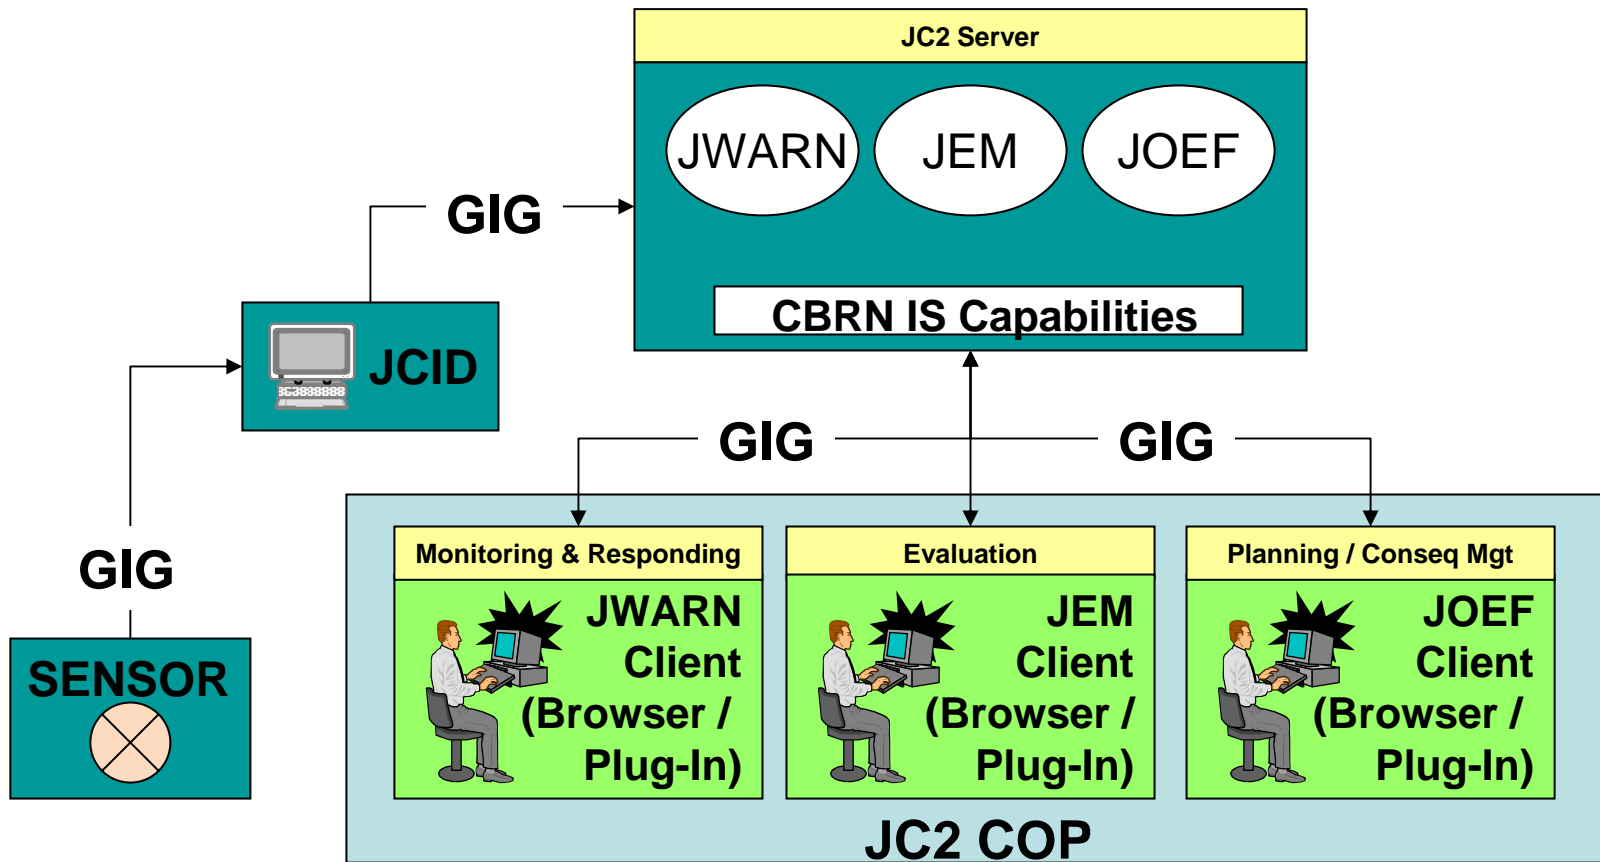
JC2 Server

JWARN

JEM

JOEF

CBRN IS Capabilities

GIG

JCID

GIG

GIG

GIG

SENSOR

Monitoring & Responding

JWARN Client (Browser / Plug-In)

Evaluation

JEM Client (Browser / Plug-In)

Planning / Conseq Mgt

JOEF Client (Browser / Plug-In)

JC2 COP